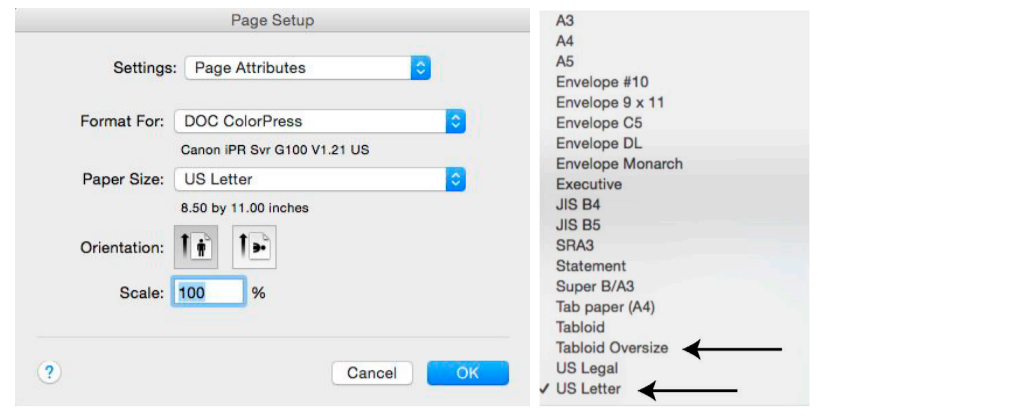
Page Setup

Settings: Page Attributes

Format For: DOC ColorPress

Canon iPR Svr G100 V1.21 US

Paper Size: US Letter

8.50 by 11.00 inches

Orientation:

Scale: 100 %

?

Cancel

OK

A3
A4
A5
Envelope #10
Envelope 9 x 11
Envelope C5
Envelope DL
Envelope Monarch
Executive
JIS B4
JIS B5
SRA3
Statement
Super B/A3
Tab paper (A4)
Tabloid
Tabloid Oversize
US Legal
✓ US Letter